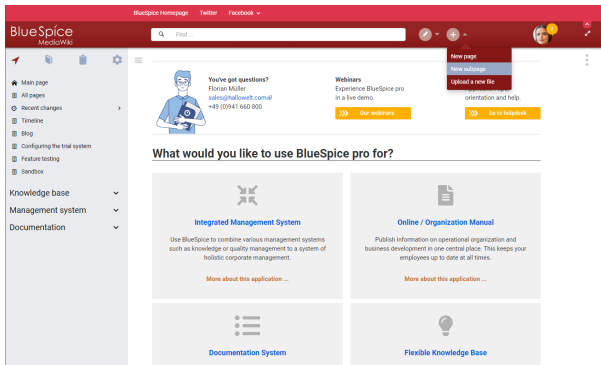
BlueSpice Homepage Twitter Facebook

BlueSpice MediaWiki

Find ...

New page
New subpage
Upload a new file

Main page
All pages
Recent changes
Timeline
Blog
Configuring the trial system
Feature testing
Sandbox

Knowledge base
Management system
Documentation

You've got questions?
Florian Müller
sales@hallowelt.com
+49 (0)941 660 800

Webinars
Experience BlueSpice pro in a live demo.
Our webinars

orientation and help.
Go to helpdesk

What would you like to use BlueSpice pro for?

Integrated Management System
Use BlueSpice to combine various management systems such as knowledge or quality management to a system of holistic corporate management.
More about this application ...

Online / Organization Manual
Publish information on operational organization and business development in one central place. This keeps your employees up to date at all times.
More about this application ...

Documentation System

Flexible Knowledge Base